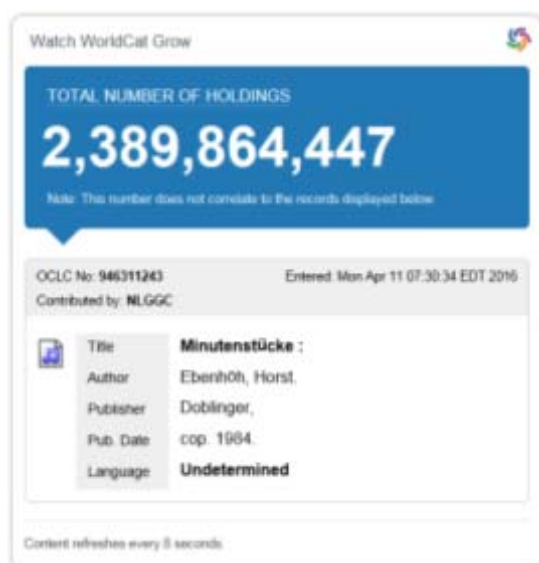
Watch WorldCat Grow

TOTAL NUMBER OF HOLDINGS

2,389,864,447

Note: This number does not correlate to the records displayed below

OCLC No: 946311243
Contributed by: NLGGC

Entered: Mon Apr 11 07:30:34 EDT 2016

| Title | Minutenstücke : |
|---|---|
| Author | Ebenhöh, Horst. |
| Publisher | Doblinger, |
| Pub. Date | cop. 1984. |
| Language | Undetermined |

Content refreshes every 8 seconds